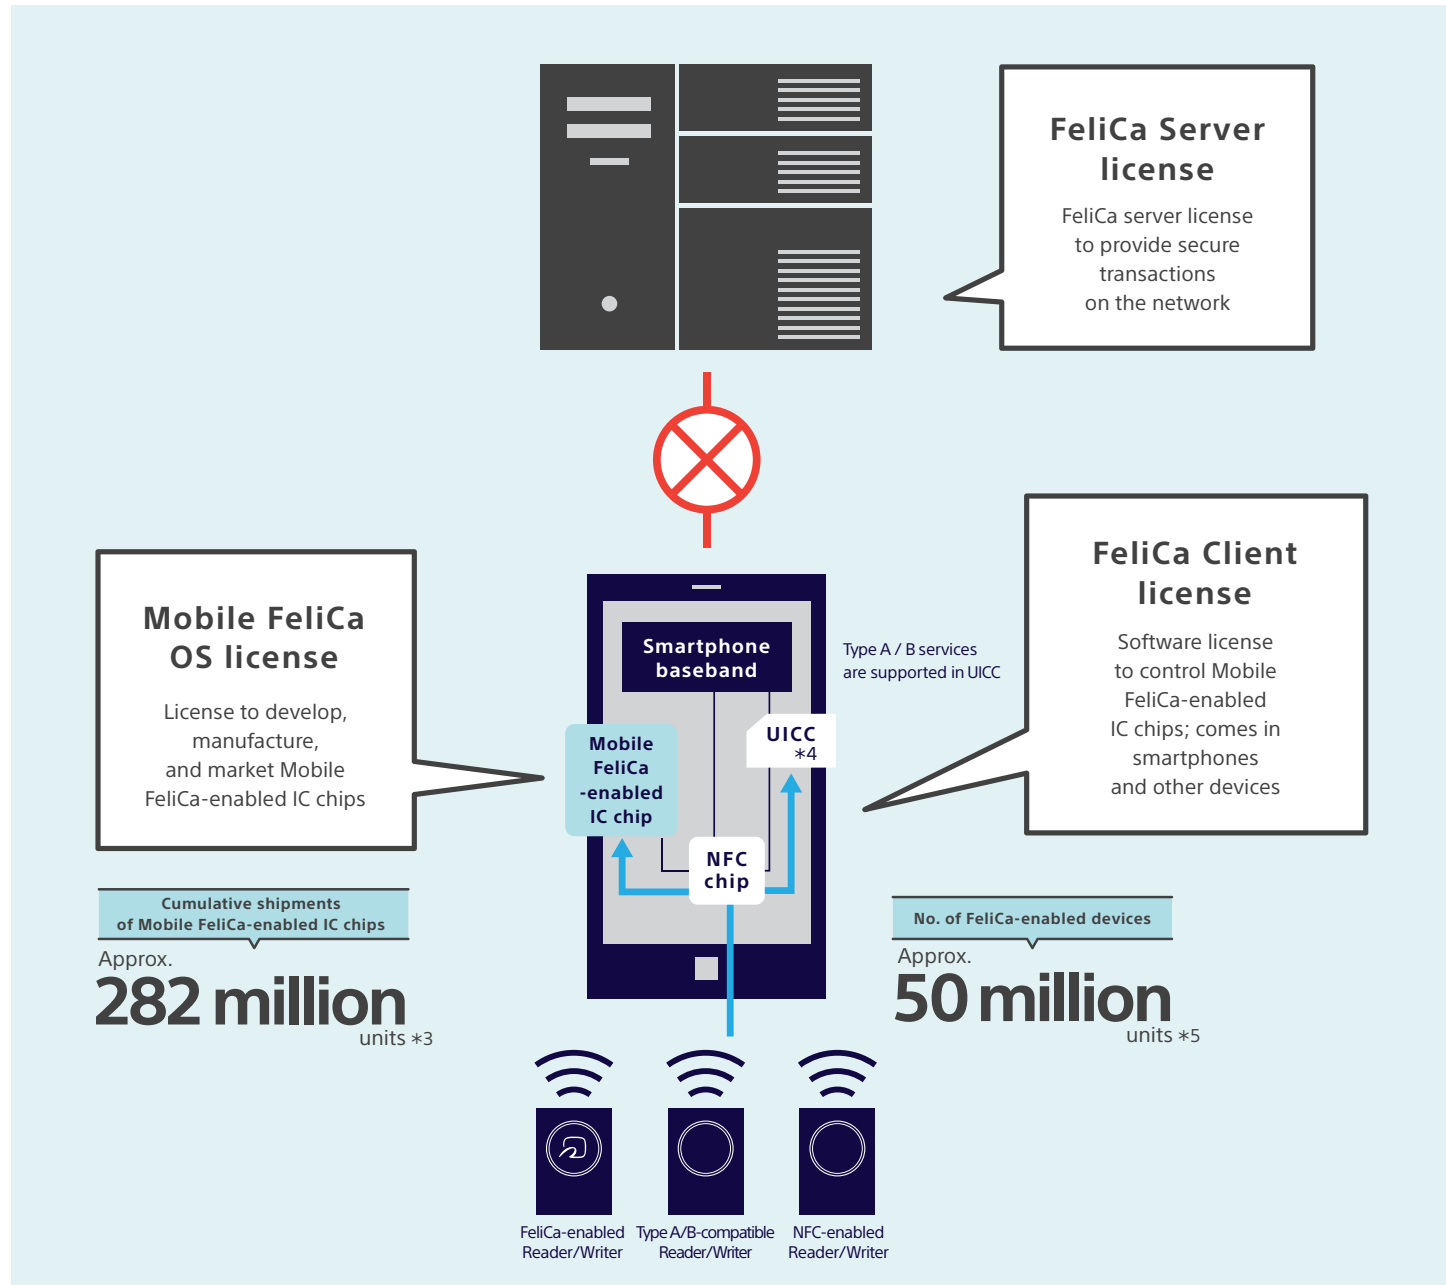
FeliCa Server license

FeliCa server license to provide secure transactions on the network

Mobile FeliCa OS license

License to develop, manufacture, and market Mobile FeliCa-enabled IC chips

Smartphone baseband

Type A / B services are supported in UICC

UICC *4

Mobile FeliCa -enabled IC chip

NFC chip

FeliCa Client license

Software license to control Mobile FeliCa-enabled IC chips; comes in smartphones and other devices

Cumulative shipments of Mobile FeliCa-enabled IC chips

Approx. 282 million units *3

No. of FeliCa-enabled devices

Approx. 50 million units *5

FeliCa-enabled Reader/Writer

Type A/B-compatible Reader/Writer

NFC-enabled Reader/Writer